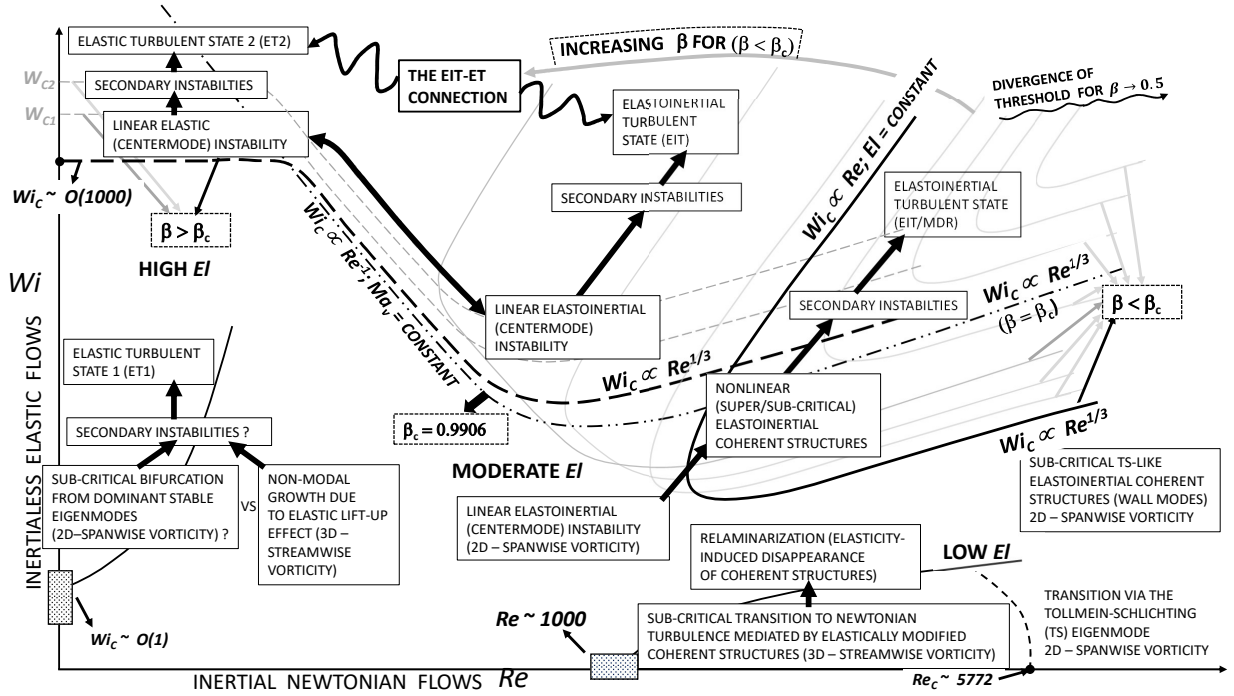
ELASTIC TURBULENT STATE 2 (ET2)

SECONDARY INSTABILITIES

$W_{C2}$

$W_{C1}$

LINEAR ELASTIC (CENTERMODE) INSTABILITY

THE EIT-ET CONNECTION

INCREASING $\beta$ FOR $(\beta < \beta_c)$

DIVERGENCE OF THRESHOLD FOR $\beta \to 0.5$

ELASTOINERTIAL TURBULENT STATE (EIT)

$Wi_C \sim O(1000)$

$\beta > \beta_c$

HIGH *El*

SECONDARY INSTABILITIES

$Wi_C \propto Re;\ El = CONSTANT$

ELASTOINERTIAL TURBULENT STATE (EIT/MDR)

$Wi_C \propto Re^{-1};\ Ma_v = CONSTANT$

*Wi*

INERTIALESS ELASTIC FLOWS

LINEAR ELASTOINERTIAL (CENTERMODE) INSTABILITY

SECONDARY INSTABILTIES

$Wi_C \propto Re^{1/3}$

$(\beta = \beta_c)$

$\beta < \beta_c$

ELASTIC TURBULENT STATE 1 (ET1)

$Wi_C \propto Re^{1/3}$

NONLINEAR (SUPER/SUB-CRITICAL) ELASTOINERTIAL COHERENT STRUCTURES

SECONDARY INSTABILITIES ?

$\beta_c = 0.9906$

$Wi_C \propto Re^{1/3}$

SUB-CRITICAL BIFURCATION FROM DOMINANT STABLE EIGENMODES (2D–SPANWISE VORTICITY) ?

VS

NON-MODAL GROWTH DUE TO ELASTIC LIFT-UP EFFECT (3D – STREAMWISE VORTICITY)

MODERATE *El*

SUB-CRITICAL TS-LIKE ELASTOINERTIAL COHERENT STRUCTURES (WALL MODES) 2D – SPANWISE VORTICITY

LINEAR ELASTOINERTIAL (CENTERMODE) INSTABILITY (2D – SPANWISE VORTICITY)

RELAMINARIZATION (ELASTICITY-INDUCED DISAPPEARANCE OF COHERENT STRUCTURES)

LOW *El*

$Re \sim 1000$

SUB-CRITICAL TRANSITION TO NEWTONIAN TURBULENCE MEDIATED BY ELASTICALLY MODIFIED COHERENT STRUCTURES (3D – STREAMWISE VORTICITY)

TRANSITION VIA THE TOLLMEIN-SCHLICHTING (TS) EIGENMODE 2D – SPANWISE VORTICITY

$Wi_C \sim O(1)$

INERTIAL NEWTONIAN FLOWS *Re*

$Re_C \sim 5772$